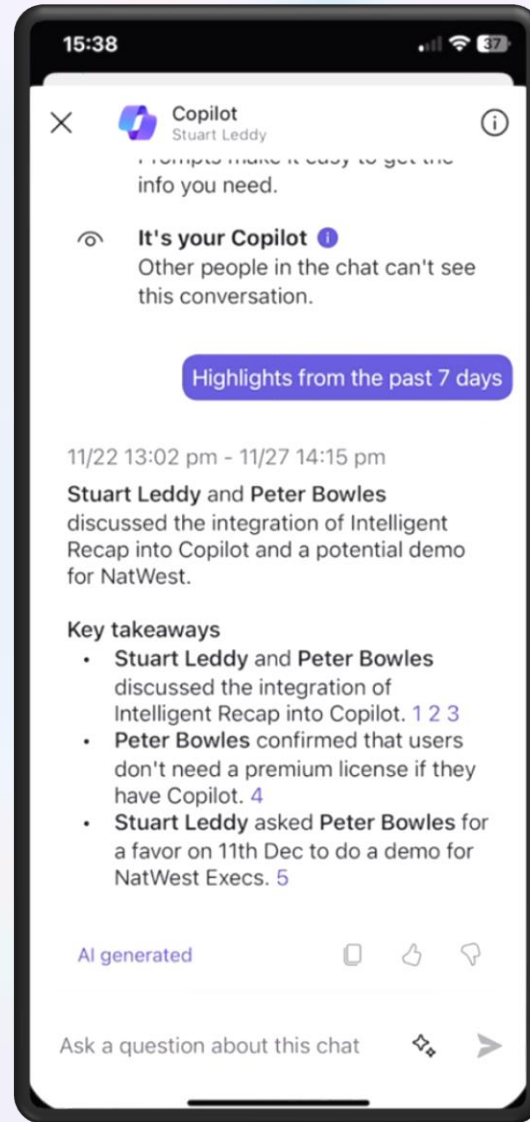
15:38

37

Copilot
Stuart Leddy

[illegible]
info you need.

It's your Copilot
Other people in the chat can't see this conversation.

Highlights from the past 7 days

11/22 13:02 pm - 11/27 14:15 pm

Stuart Leddy and Peter Bowles discussed the integration of Intelligent Recap into Copilot and a potential demo for NatWest.

Key takeaways

- Stuart Leddy and Peter Bowles discussed the integration of Intelligent Recap into Copilot. 1 2 3
- Peter Bowles confirmed that users don't need a premium license if they have Copilot. 4
- Stuart Leddy asked Peter Bowles for a favor on 11th Dec to do a demo for NatWest Execs. 5

AI generated

Ask a question about this chat